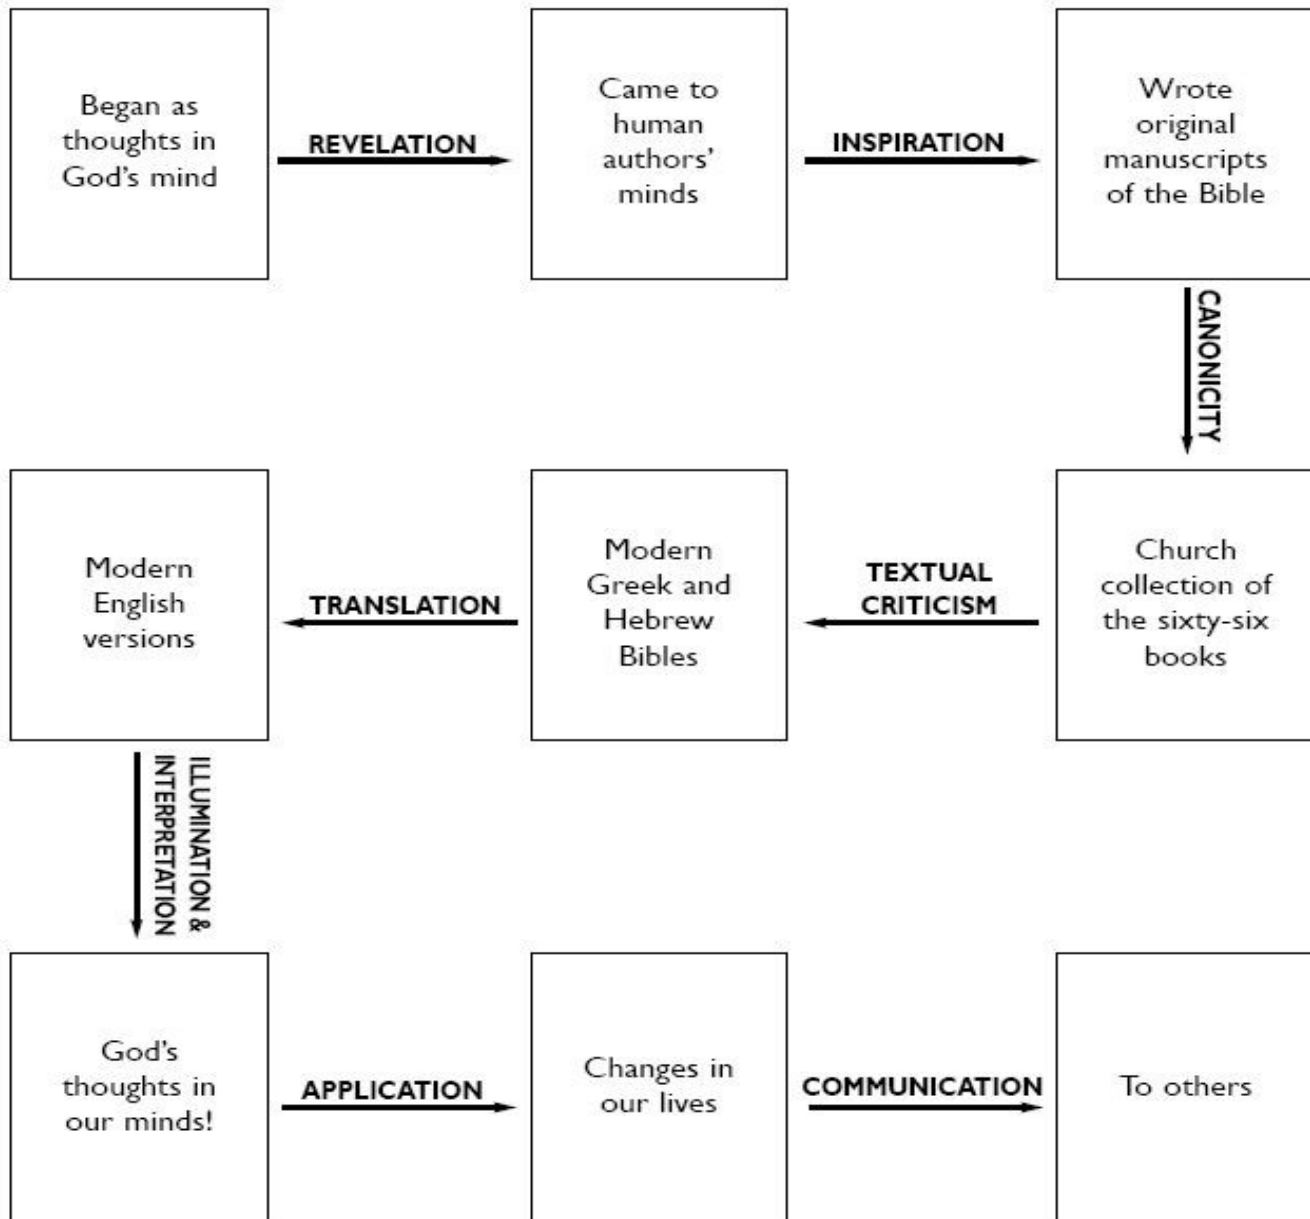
Began as thoughts in God's mind

REVELATION

Came to human authors' minds

INSPIRATION

Wrote original manuscripts of the Bible

CANONICITY

Church collection of the sixty-six books

TEXTUAL CRITICISM

Modern Greek and Hebrew Bibles

TRANSLATION

Modern English versions

ILLUMINATION & INTERPRETATION

God's thoughts in our minds!

APPLICATION

Changes in our lives

COMMUNICATION

To others